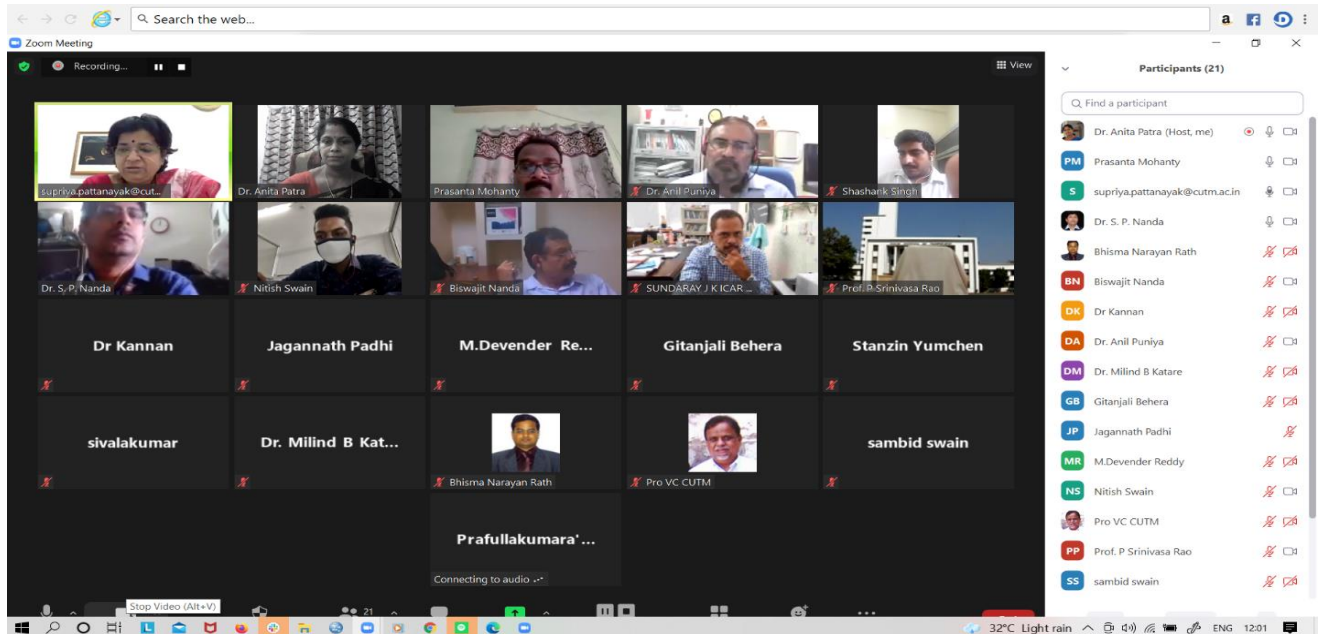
Search the web...

Zoom Meeting

Recording...

View

Participants (21)

Find a participant

supriya.pattanayak@cut...
Dr. Anita Patra
Prasanta Mohanty
Dr. Anil Puniya
Shashank Singh
Dr. S. P. Nanda
Nitish Swain
Biswajit Nanda
SUNDARAY J K ICAR ...
Prof. P Srinivasa Rao
Dr Kannan
Jagannath Padhi
M.Devender Re...
Gitanjali Behera
Stanzin Yumchen
sivalakumar
Dr. Milind B Kat...
Bhisma Narayan Rath
Pro VC CUTM
sambid swain
Prafullakumara'...
Connecting to audio

Dr. Anita Patra (Host, me)
PM Prasanta Mohanty
S supriya.pattanayak@cutm.ac.in
Dr. S. P. Nanda
Bhisma Narayan Rath
BN Biswajit Nanda
DK Dr Kannan
DA Dr. Anil Puniya
DM Dr. Milind B Katare
GB Gitanjali Behera
JP Jagannath Padhi
MR M.Devender Reddy
NS Nitish Swain
Pro VC CUTM
PP Prof. P Srinivasa Rao
SS sambid swain

Stop Video (Alt+V)
21

32°C Light rain ENG 12:01